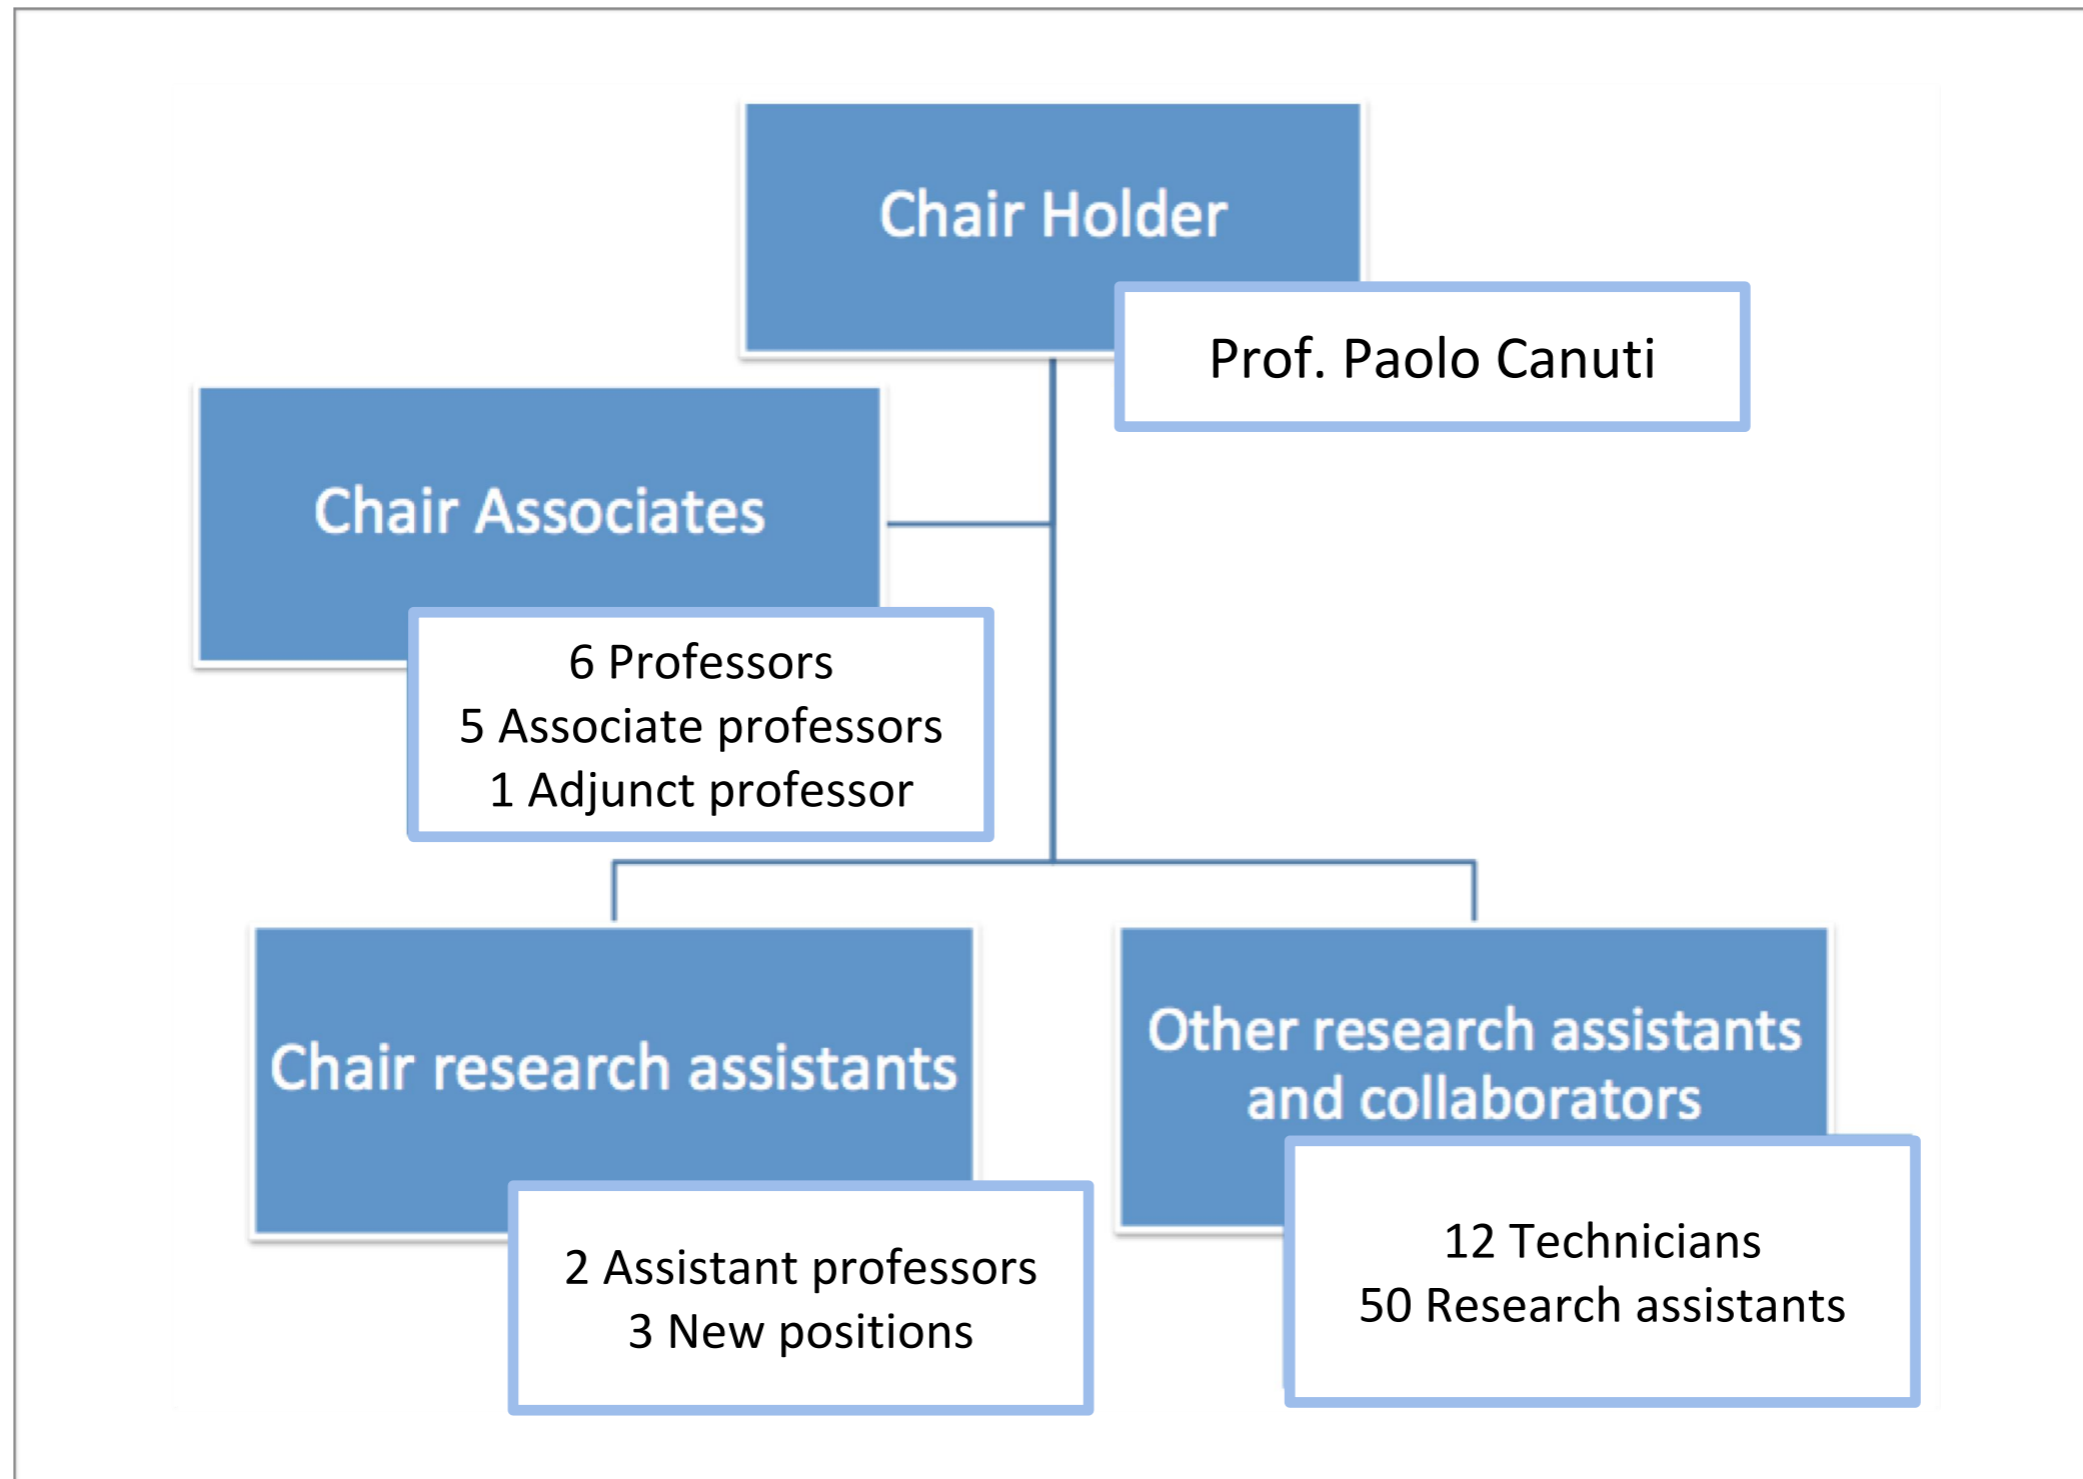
Chair Holder

Prof. Paolo Canuti

Chair Associates

6 Professors
5 Associate professors
1 Adjunct professor

Chair research assistants

2 Assistant professors
3 New positions

Other research assistants and collaborators

12 Technicians
50 Research assistants